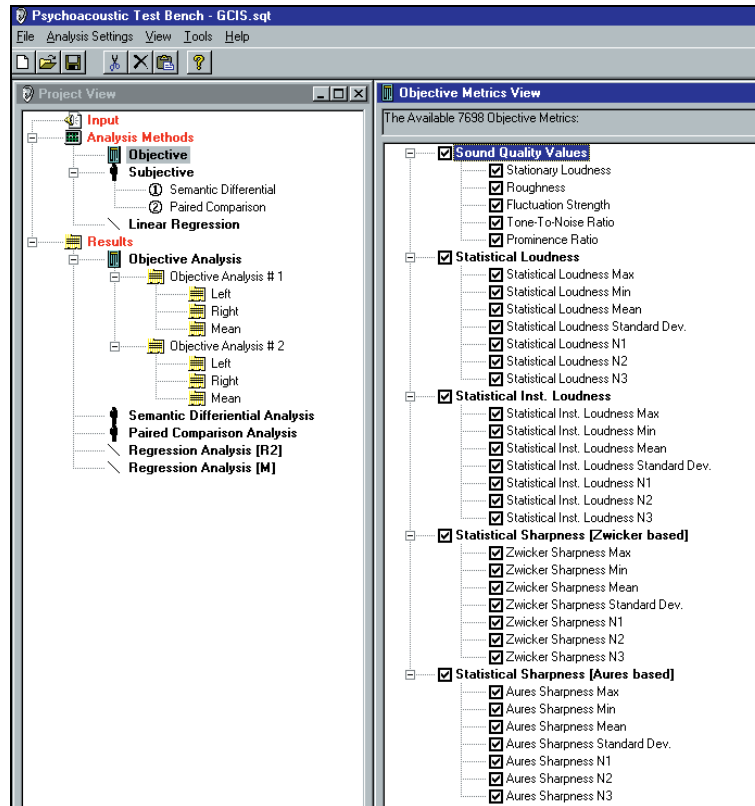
Psychoacoustic Test Bench - GCIS.sqt

File Analysis Settings View Tools Help

Project View

Input
Analysis Methods
Objective
Subjective
① Semantic Differential
② Paired Comparison
Linear Regression
Results
Objective Analysis
Objective Analysis # 1
Left
Right
Mean
Objective Analysis # 2
Left
Right
Mean
Semantic Differential Analysis
Paired Comparison Analysis
Regression Analysis [R2]
Regression Analysis [M]

Objective Metrics View

The Available 7698 Objective Metrics:

Sound Quality Values
Stationary Loudness
Roughness
Fluctuation Strength
Tone-To-Noise Ratio
Prominence Ratio
Statistical Loudness
Statistical Loudness Max
Statistical Loudness Min
Statistical Loudness Mean
Statistical Loudness Standard Dev.
Statistical Loudness N1
Statistical Loudness N2
Statistical Loudness N3
Statistical Inst. Loudness
Statistical Inst. Loudness Max
Statistical Inst. Loudness Min
Statistical Inst. Loudness Mean
Statistical Inst. Loudness Standard Dev.
Statistical Inst. Loudness N1
Statistical Inst. Loudness N2
Statistical Inst. Loudness N3
Statistical Sharpness [Zwicker based]
Zwicker Sharpness Max
Zwicker Sharpness Min
Zwicker Sharpness Mean
Zwicker Sharpness Standard Dev.
Zwicker Sharpness N1
Zwicker Sharpness N2
Zwicker Sharpness N3
Statistical Sharpness [Aures based]
Aures Sharpness Max
Aures Sharpness Min
Aures Sharpness Mean
Aures Sharpness Standard Dev.
Aures Sharpness N1
Aures Sharpness N2
Aures Sharpness N3